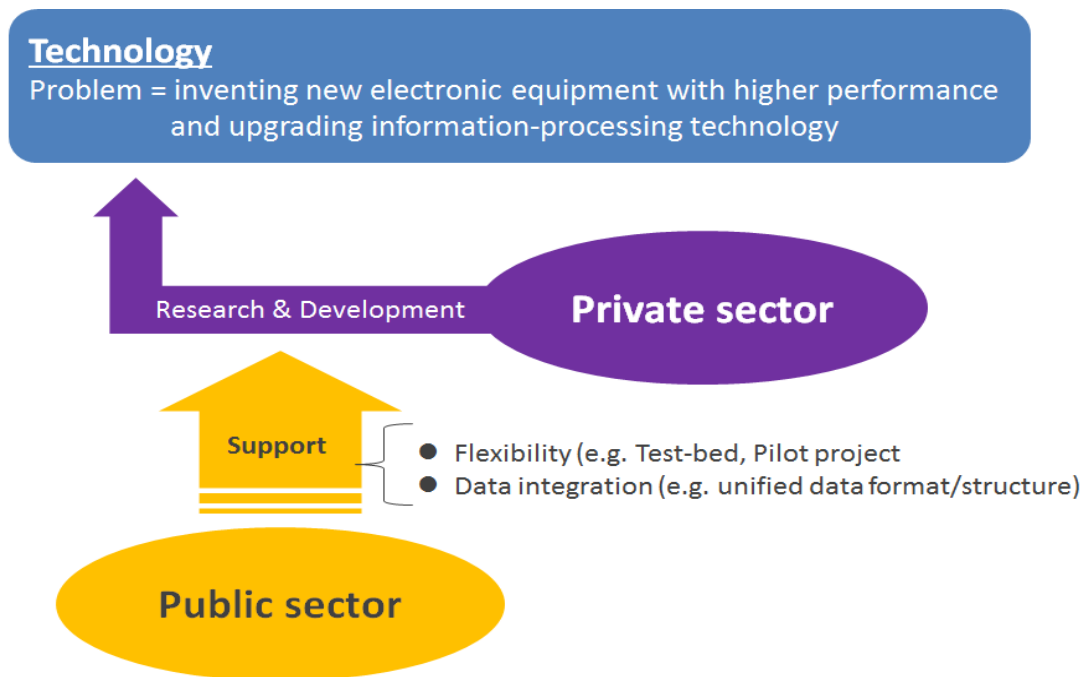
Technology
Problem = inventing new electronic equipment with higher performance and upgrading information-processing technology

Research & Development

Private sector

Support

- Flexibility (e.g. Test-bed, Pilot project
- Data integration (e.g. unified data format/structure)

Public sector